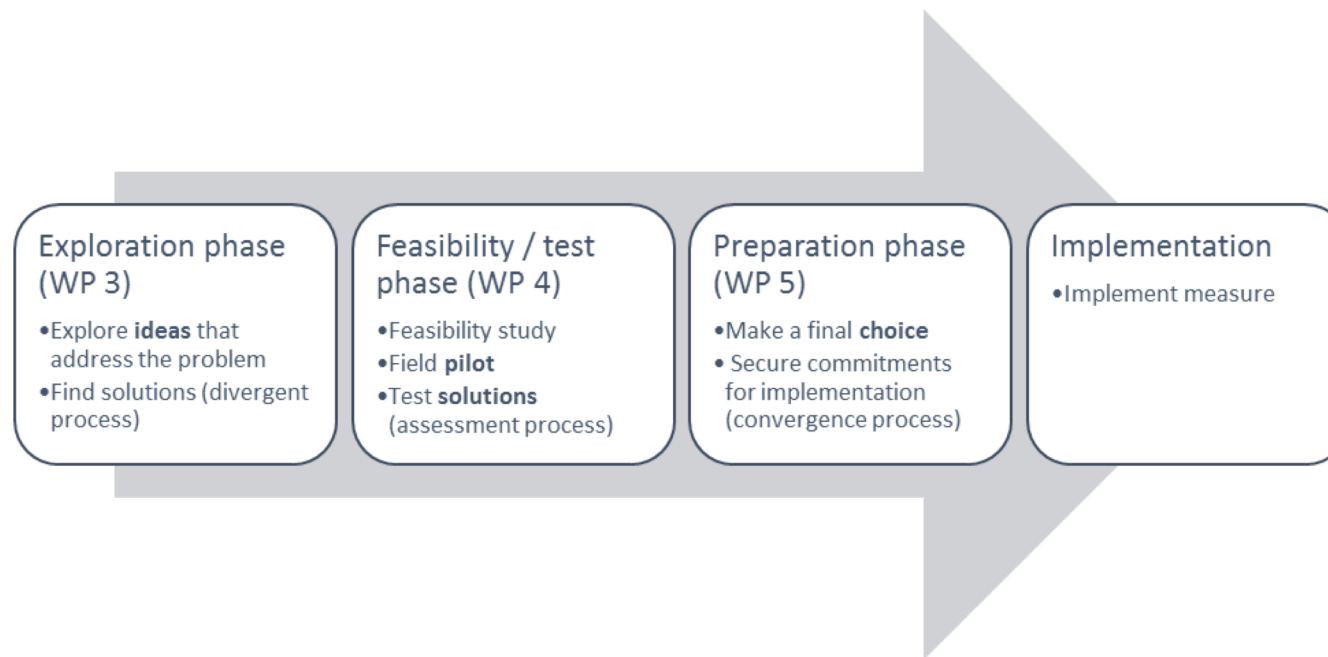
Exploration phase (WP 3)

- Explore ideas that address the problem
- Find solutions (divergent process)

Feasibility / test phase (WP 4)

- Feasibility study
- Field pilot
- Test solutions (assessment process)

Preparation phase (WP 5)

- Make a final choice
- Secure commitments for implementation (convergence process)

Implementation

- Implement measure